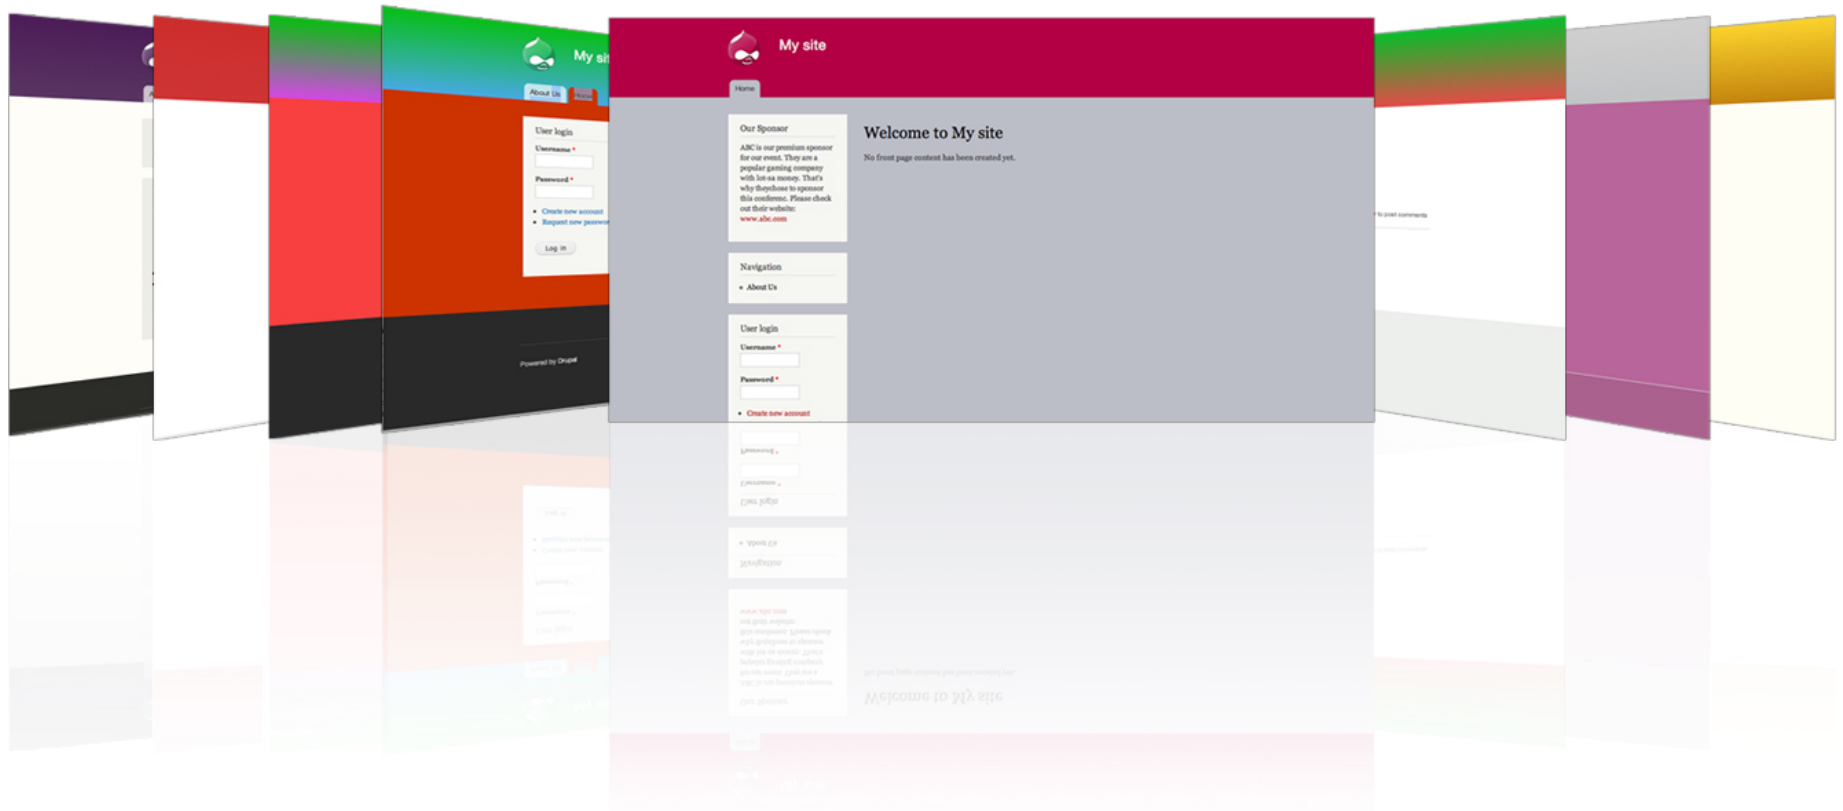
My site

Home

Our Sponsor

ABC is our premium sponsor for our event. They are a popular gaming company with lot-sa money. That's why theychose to sponsor this conference. Please check out their website: www.abc.com

Navigation

About Us

User login

Username *

Password *

Create new account

Welcome to My site

No front page content has been created yet.

My si

About Us

Home

User login

Username *

Password *

Create new account

Request new passwo

Log in

Powered by Drupal

to post comments